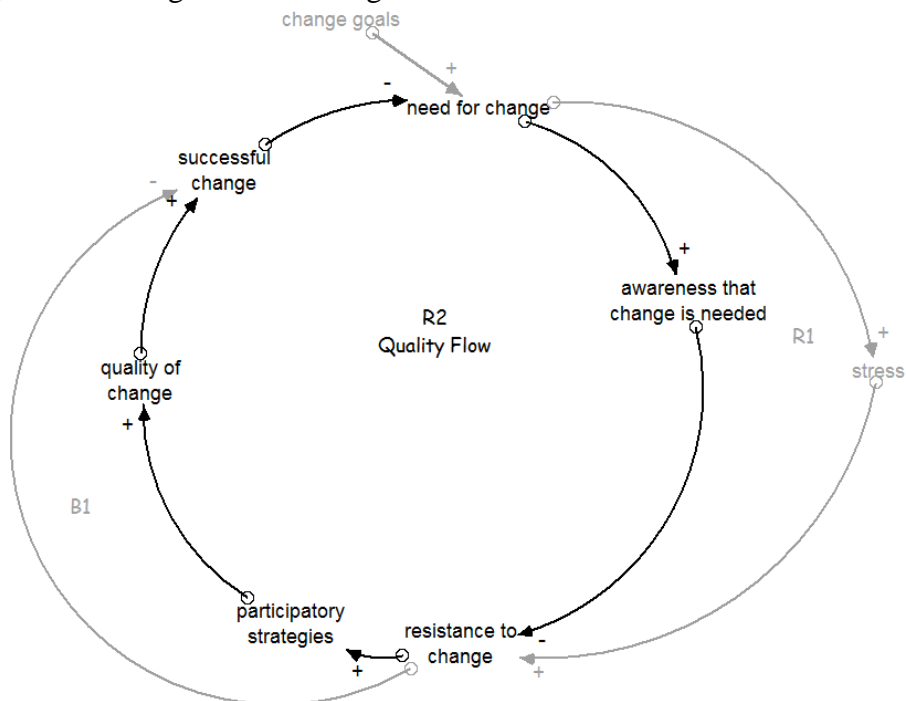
change goals

+

-

need for change

successful change

-

+

+

awareness that change is needed

R2
Quality Flow

R1

+

stress

quality of change

+

B1

participatory strategies

resistance to change

-

+

+